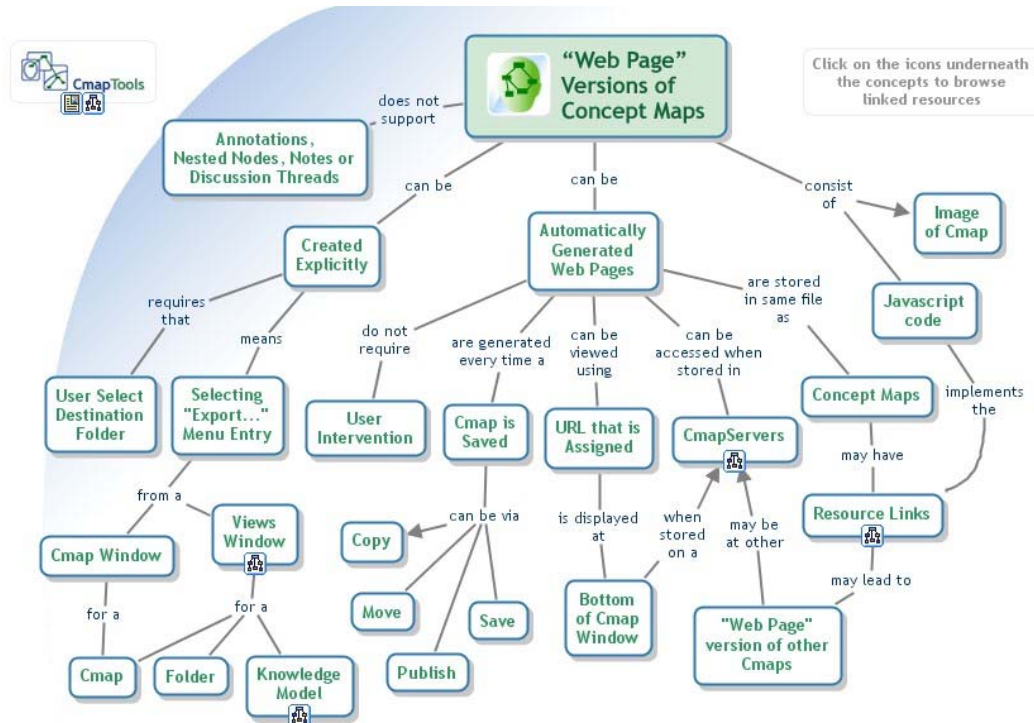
CmapTools

"Web Page" Versions of Concept Maps

Click on the icons underneath the concepts to browse linked resources

does not support

Annotations, Nested Nodes, Notes or Discussion Threads

can be

can be

consist of

Image of Cmap

Created Explicitly

Automatically Generated Web Pages

are stored in same file as

Javascript code

requires that

means

do not require

are generated every time a

can be viewed using

can be accessed when stored in

User Select Destination Folder

Selecting "Export..." Menu Entry

User Intervention

Cmap is Saved

URL that is Assigned

CmapServers

Concept Maps

implements the

may have

from a

Views Window

Resource Links

Cmap Window

can be via

is displayed at

when stored on a

may be at other

may lead to

Copy

for a

for a

Move

Save

Bottom of Cmap Window

"Web Page" version of other Cmaps

Cmap

Folder

Knowledge Model

Publish